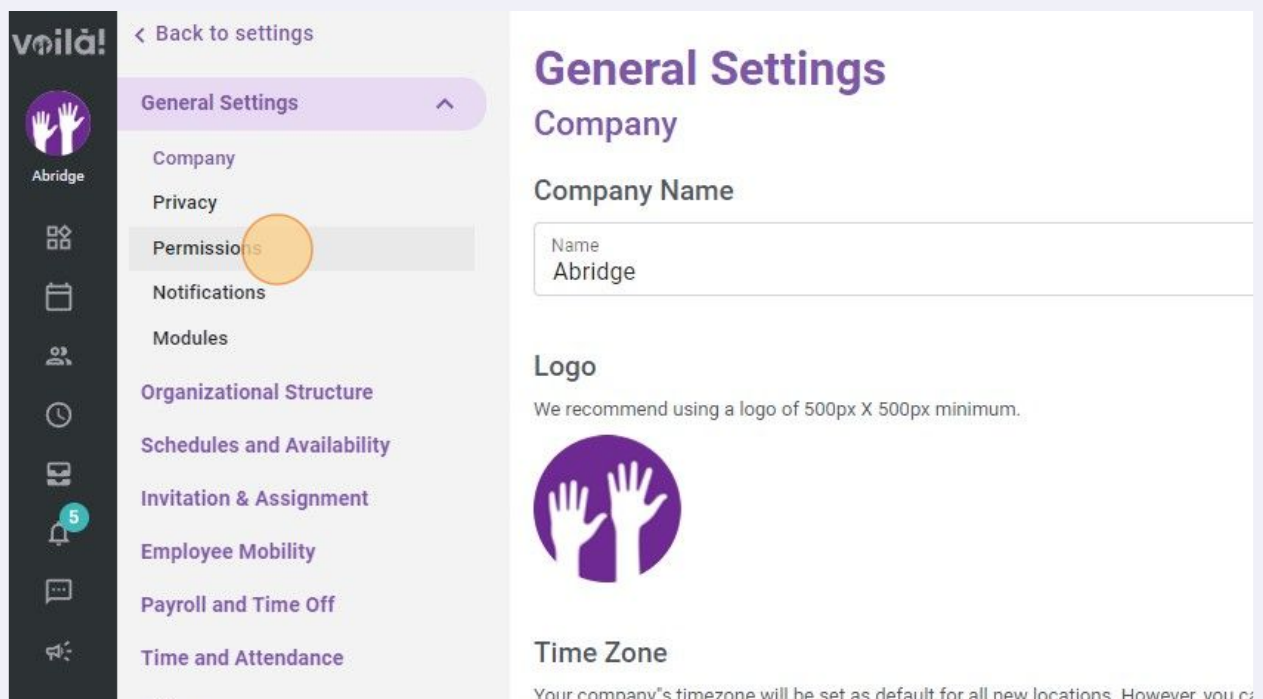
voilà!

Abridge

5

< Back to settings

General Settings

Company

Privacy

Permissions

Notifications

Modules

Organizational Structure

Schedules and Availability

Invitation & Assignment

Employee Mobility

Payroll and Time Off

Time and Attendance

General Settings

Company

Company Name

Name
Abridge

Logo

We recommend using a logo of 500px X 500px minimum.

Time Zone

Your company"s timezone will be set as default for all new locations. However, you c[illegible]